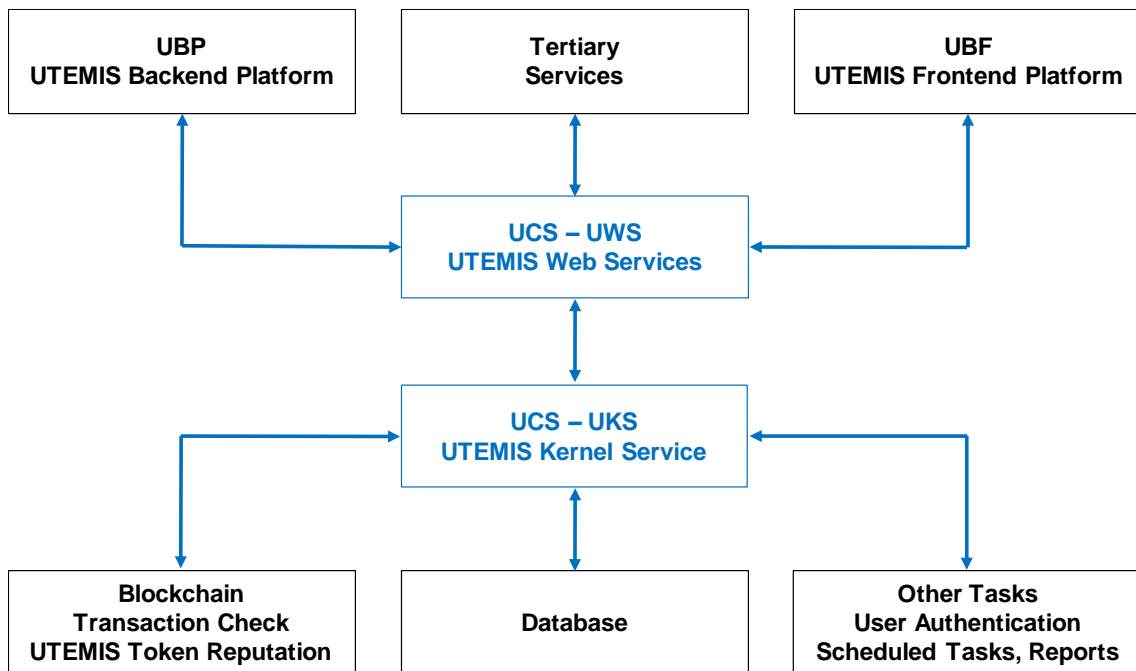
UBP
UTEMIS Backend Platform

Tertiary
Services

UBF
UTEMIS Frontend Platform

UCS – UWS
UTEMIS Web Services

UCS – UKS
UTEMIS Kernel Service

Blockchain
Transaction Check
UTEMIS Token Reputation

Database

Other Tasks
User Authentication
Scheduled Tasks, Reports